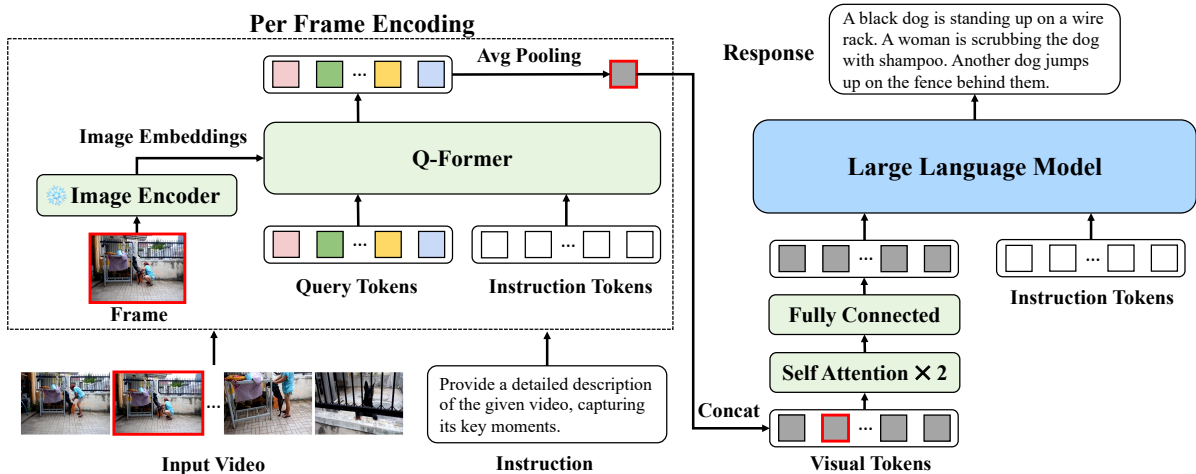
Per Frame Encoding

Avg Pooling

Image Embeddings

Q-Former

Image Encoder

...

Frame

Query Tokens

Instruction Tokens

Input Video

Provide a detailed description of the given video, capturing its key moments.

Instruction

Response

A black dog is standing up on a wire rack. A woman is scrubbing the dog with shampoo. Another dog jumps up on the fence behind them.

Large Language Model

Instruction Tokens

Fully Connected

Self Attention $\times$ 2

Concat

Visual Tokens